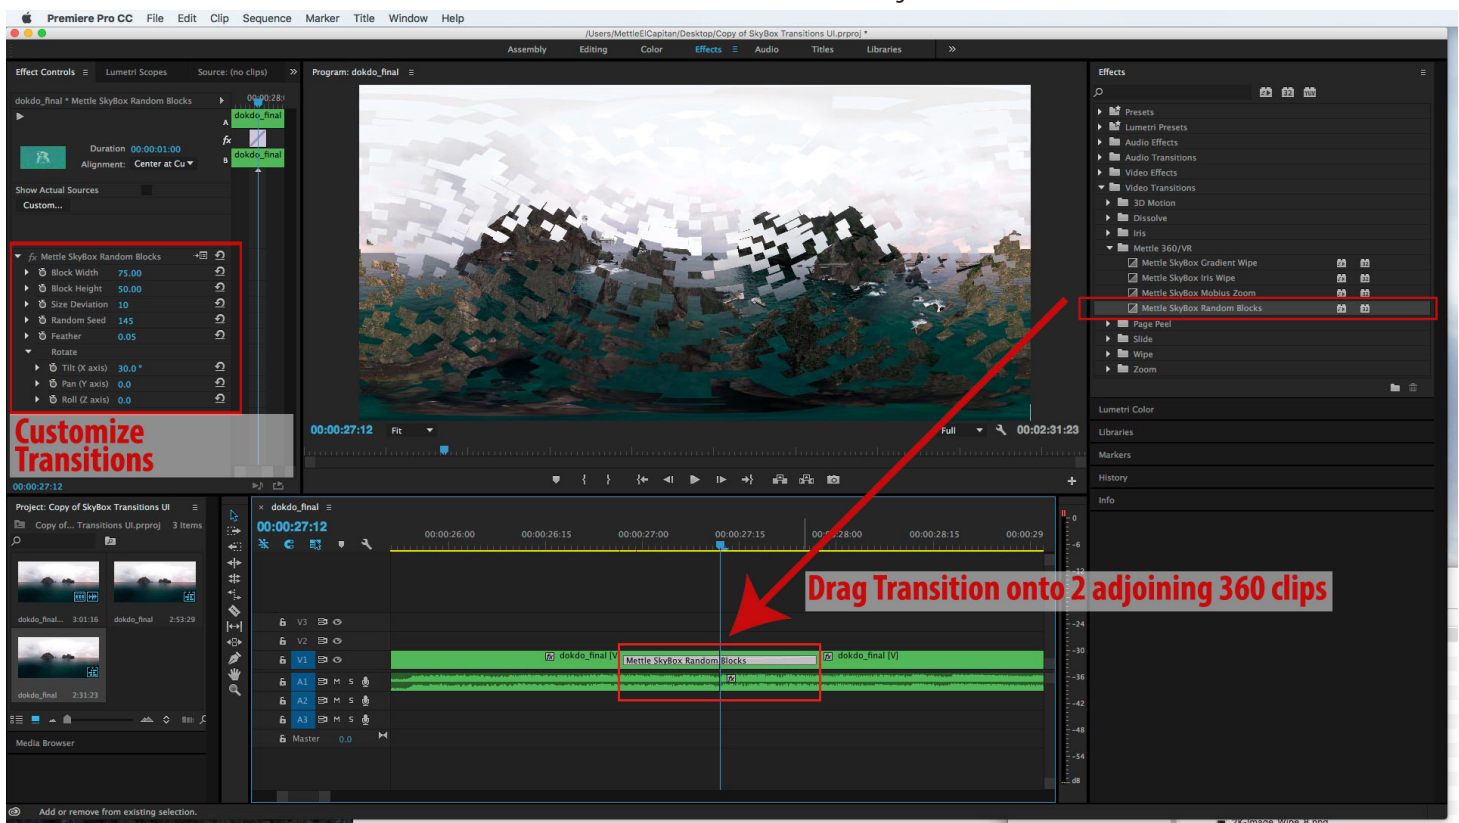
Premiere Pro CC File Edit Clip Sequence Marker Title Window Help

/Users/MettleElCapitan/Desktop/Copy of SkyBox Transitions UI.prproj *

Assembly Editing Color Effects Audio Titles Libraries

Effect Controls Lumetri Scopes Source: (no clips)

Program: dokdo_final

Effects

dokdo_final * Mettle SkyBox Random Blocks

00:00:28:1

dokdo_final

dokdo_final

Duration 00:00:01:00

Alignment: Center at Cu

Show Actual Sources

Custom...

Mettle SkyBox Random Blocks

Block Width 75.00

Block Height 50.00

Size Deviation 10

Random Seed 145

Feather 0.05

Rotate

Tilt (X axis) 30.0 °

Pan (Y axis) 0.0

Roll (Z axis) 0.0

Customize Transitions

00:00:27:12

00:00:27:12 Fit Full 00:02:31:23

Presets

Lumetri Presets

Audio Effects

Audio Transitions

Video Effects

Video Transitions

3D Motion

Dissolve

Iris

Mettle 360/VR

Mettle SkyBox Gradient Wipe

Mettle SkyBox Iris Wipe

Mettle SkyBox Mobius Zoom

Mettle SkyBox Random Blocks

Page Peel

Slide

Wipe

Zoom

Lumetri Color

Libraries

Markers

History

Info

Project: Copy of SkyBox Transitions UI

Copy of... Transitions UI.prproj 3 Items

dokdo_final... 3:01:16

dokdo_final 2:53:29

dokdo_final 2:31:23

Media Browser

dokdo_final

00:00:27:12

00:00:26:00 00:00:26:15 00:00:27:00 00:00:27:15 00:00:28:00 00:00:28:15 00:00:29

Drag Transition onto 2 adjoining 360 clips

V3

V2

V1

A1 M S

A2 M S

A3 M S

Master 0.0

dokdo_final [V]

Mettle SkyBox Random Blocks

dokdo_final [V]

0 -6 -12 -18 -24 -30 -36 -42 -48 -54 dB

Add or remove from existing selection.